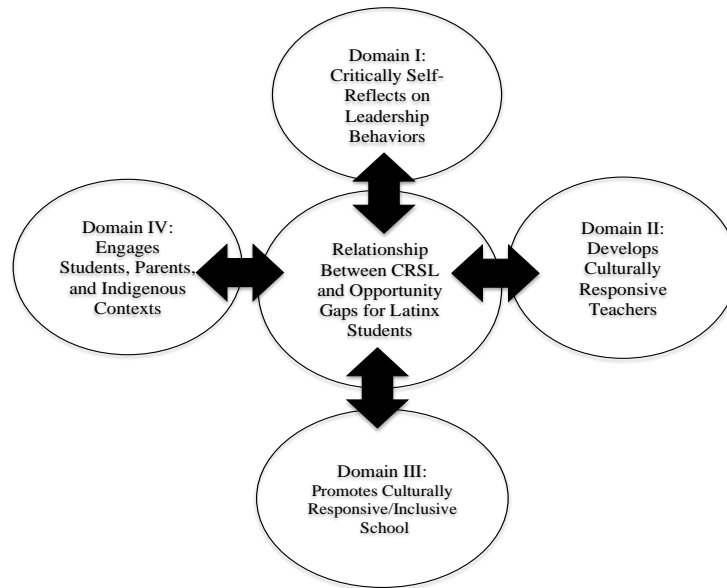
Domain I: Critically Self-Reflects on Leadership Behaviors

Domain IV: Engages Students, Parents, and Indigenous Contexts

Relationship Between CRSL and Opportunity Gaps for Latinx Students

Domain II: Develops Culturally Responsive Teachers

Domain III: Promotes Culturally Responsive/Inclusive School